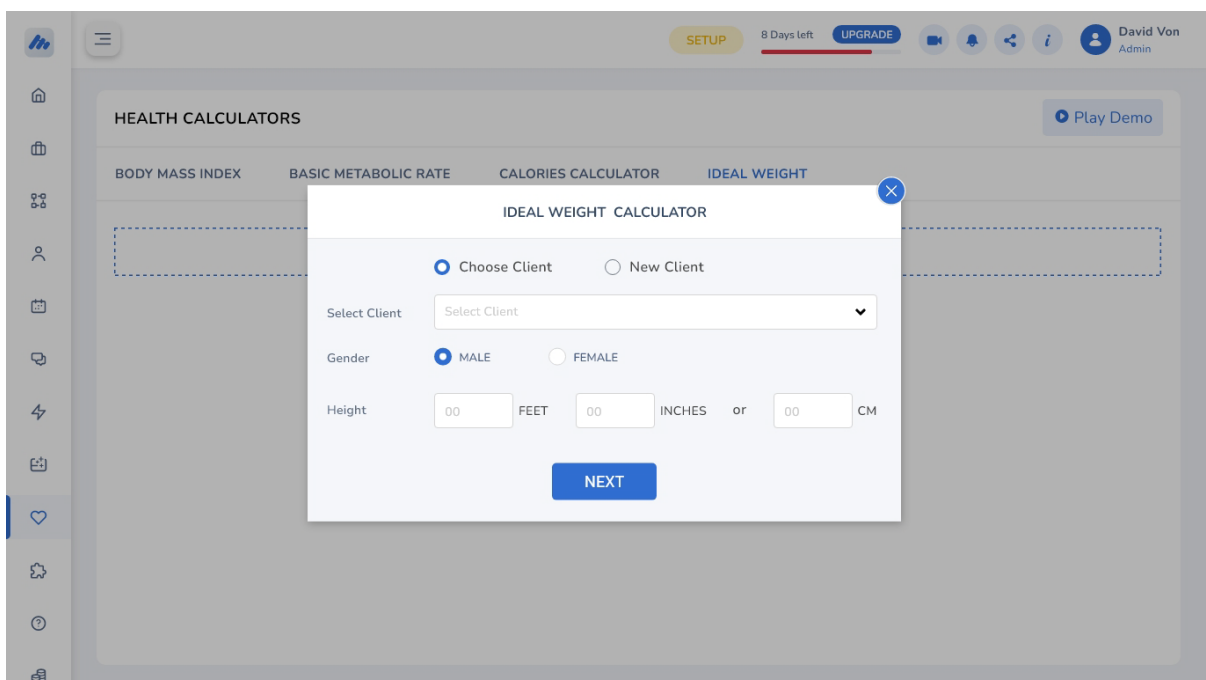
SETUP 8 Days left UPGRADE

David Von
Admin

HEALTH CALCULATORS

Play Demo

BODY MASS INDEX BASIC METABOLIC RATE CALORIES CALCULATOR IDEAL WEIGHT

IDEAL WEIGHT CALCULATOR

Choose Client New Client

Select Client Select Client

Gender MALE FEMALE

Height 00 FEET 00 INCHES or 00 CM

NEXT